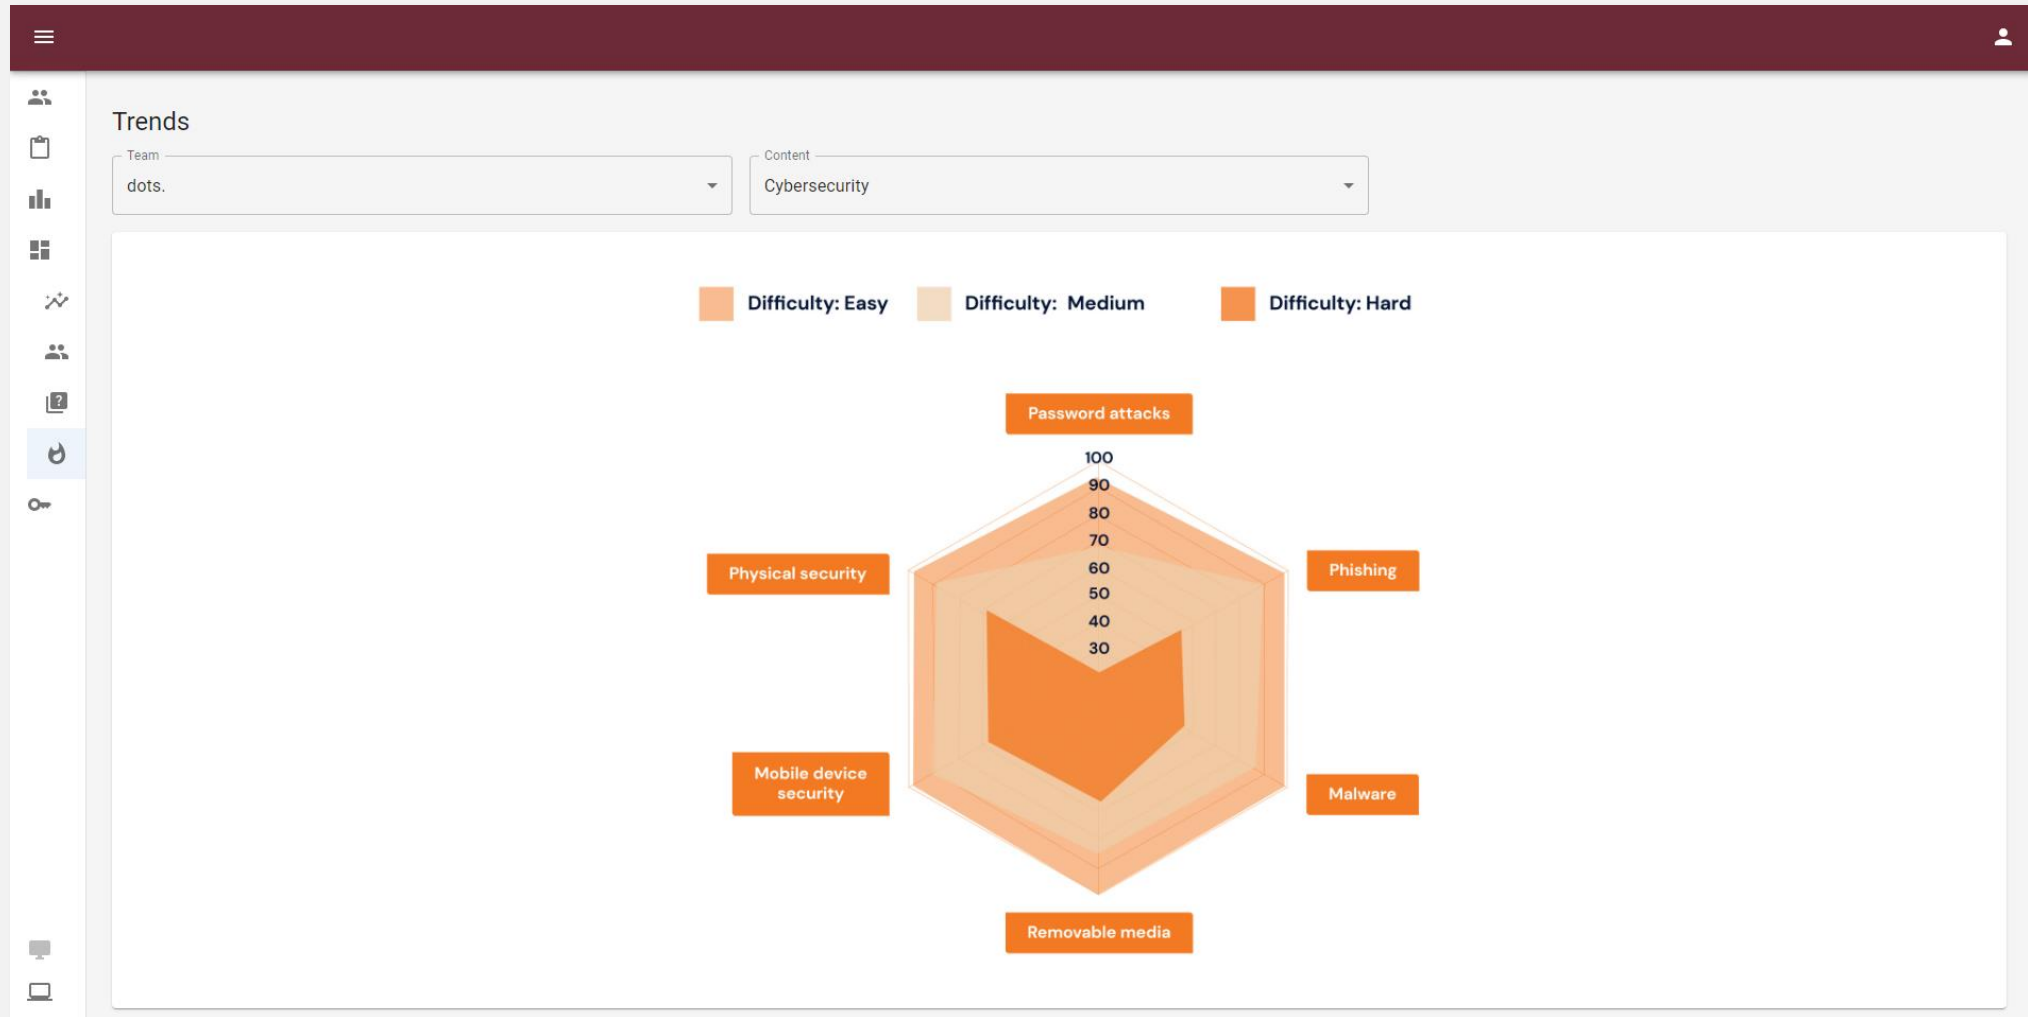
Trends

Team
dots.

Content
Cybersecurity

Difficulty: Easy Difficulty: Medium Difficulty: Hard

Password attacks
100
90
80
70
60
50
40
30
Phishing
Malware
Removable media
Mobile device security
Physical security